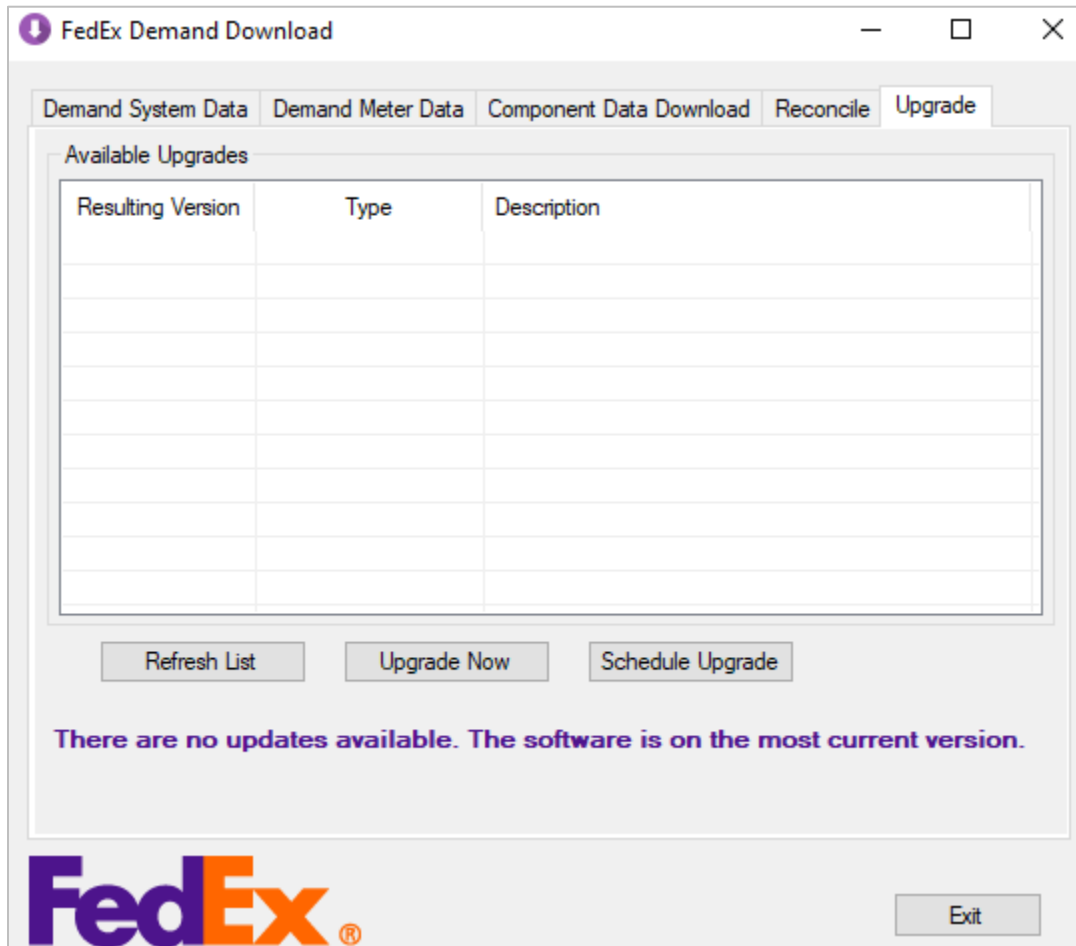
FedEx Demand Download

Demand System Data | Demand Meter Data | Component Data Download | Reconcile | Upgrade

Available Upgrades

| Resulting Version | Type | Description |
|---|---|---|
| | | |

Refresh List
Upgrade Now
Schedule Upgrade

There are no updates available. The software is on the most current version.

FedEx®

Exit